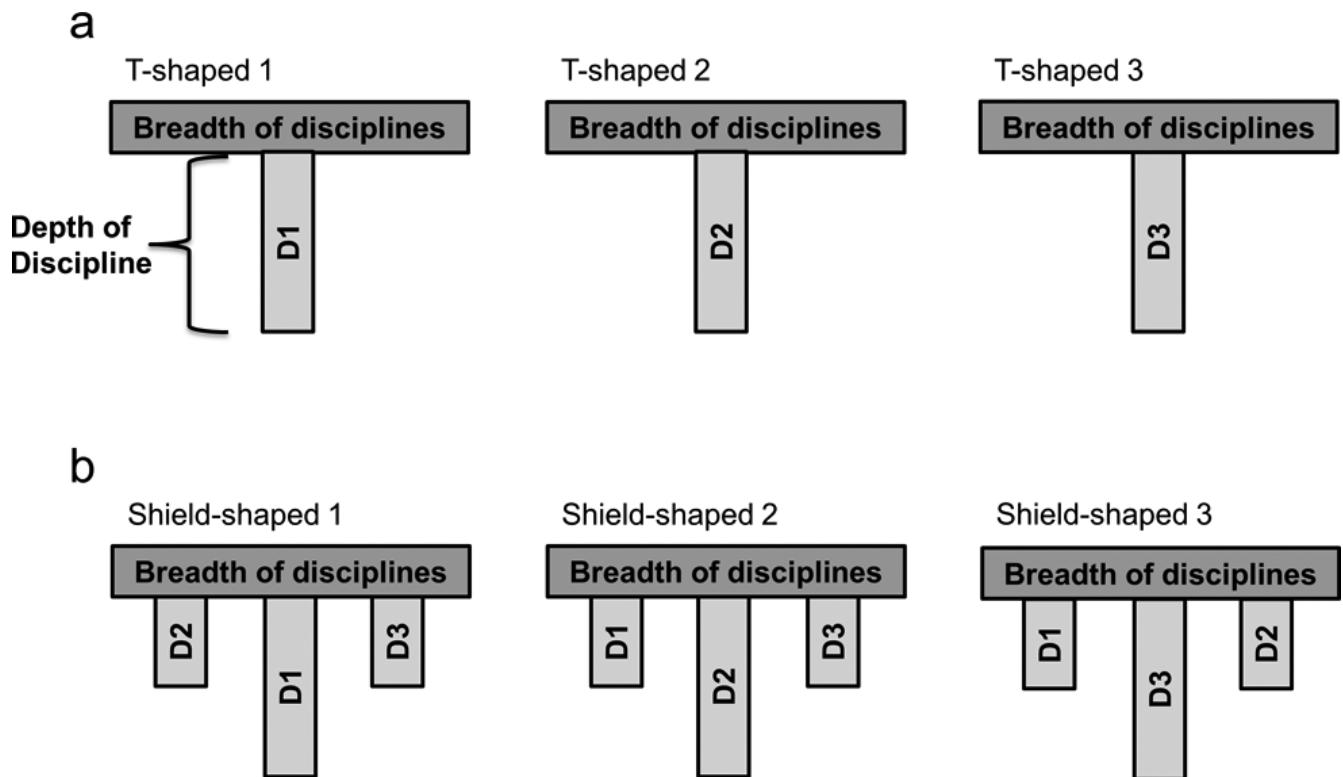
a

T-shaped 1

Breadth of disciplines

Depth of Discipline

D1

T-shaped 2

Breadth of disciplines

D2

T-shaped 3

Breadth of disciplines

D3

b

Shield-shaped 1

Breadth of disciplines

D2

D1

D3

Shield-shaped 2

Breadth of disciplines

D1

D2

D3

Shield-shaped 3

Breadth of disciplines

D1

D3

D2